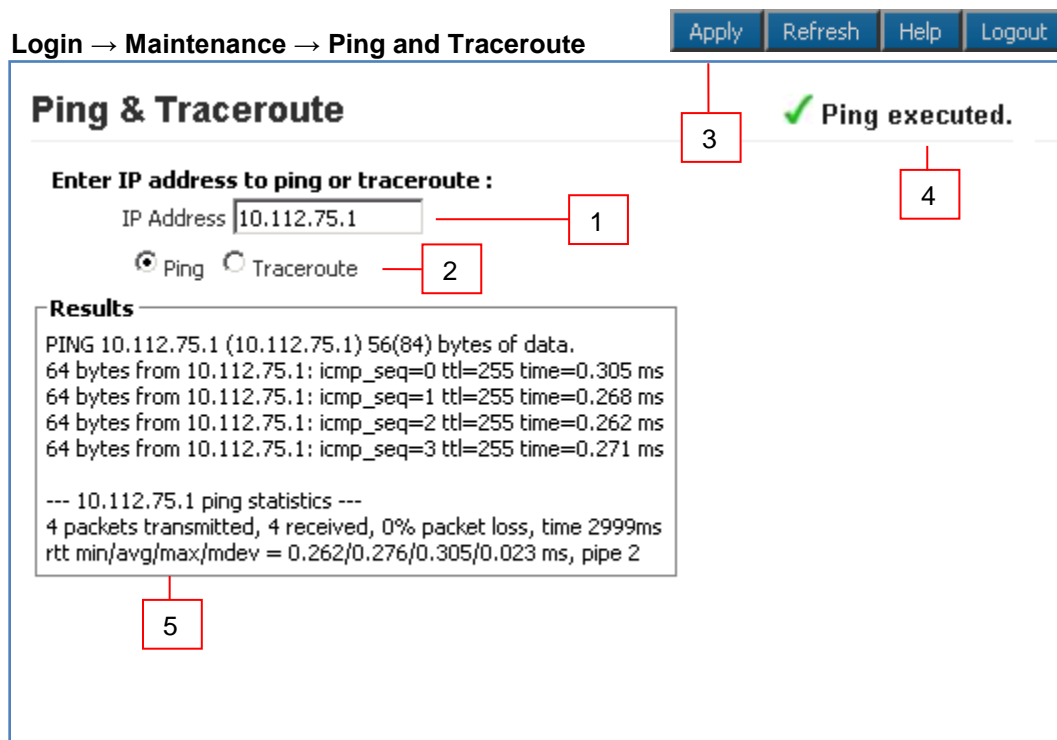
Login → Maintenance → Ping and Traceroute

Apply Refresh Help Logout

Ping & Traceroute

3

✓ Ping executed.

4

Enter IP address to ping or traceroute :

IP Address 10.112.75.1

1

Ping Traceroute

2

Results

PING 10.112.75.1 (10.112.75.1) 56(84) bytes of data.
64 bytes from 10.112.75.1: icmp_seq=0 ttl=255 time=0.305 ms
64 bytes from 10.112.75.1: icmp_seq=1 ttl=255 time=0.268 ms
64 bytes from 10.112.75.1: icmp_seq=2 ttl=255 time=0.262 ms
64 bytes from 10.112.75.1: icmp_seq=3 ttl=255 time=0.271 ms

--- 10.112.75.1 ping statistics ---
4 packets transmitted, 4 received, 0% packet loss, time 2999ms
rtt min/avg/max/mdev = 0.262/0.276/0.305/0.023 ms, pipe 2

5